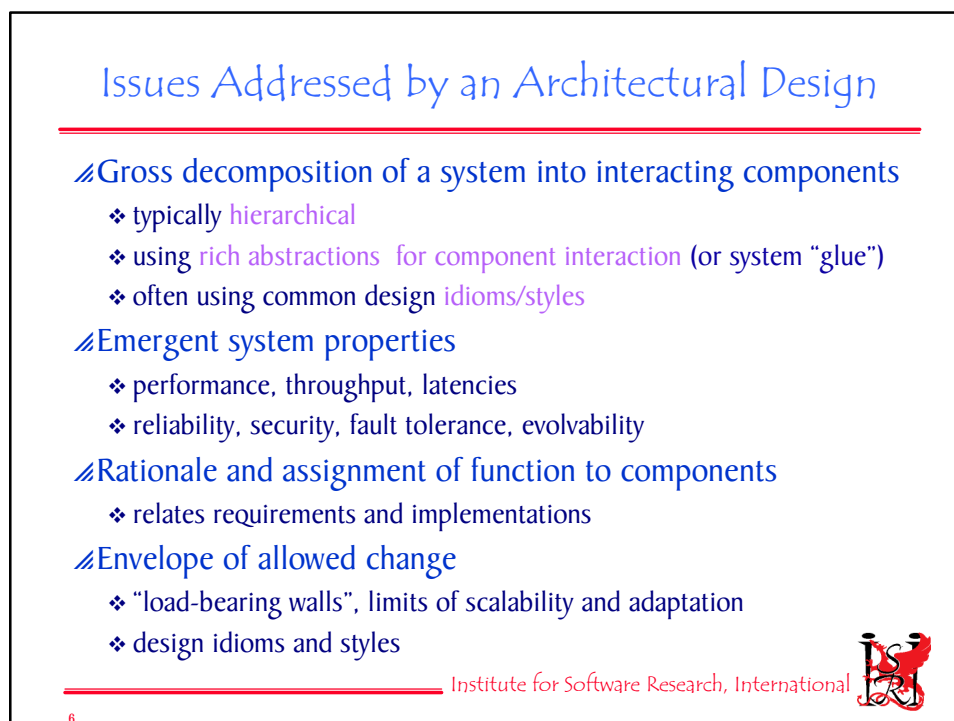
Issues Addressed by an Architectural Design

Gross decomposition of a system into interacting components

typically hierarchical

using rich abstractions for component interaction (or system "glue")

often using common design idioms/styles

Emergent system properties

performance, throughput, latencies

reliability, security, fault tolerance, evolvability

Rationale and assignment of function to components

relates requirements and implementations

Envelope of allowed change

"load-bearing walls", limits of scalability and adaptation

design idioms and styles

Institute for Software Research, International

6